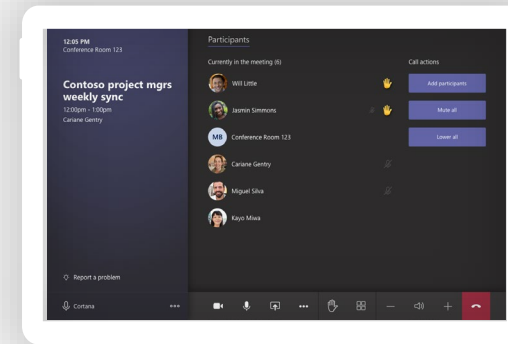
12:05 PM
Conference Room 123

Contoso project mgrs weekly sync
12:00pm - 1:00pm
Cariane Gentry

Report a problem

Cortana

Participants

Currently in the meeting (6)

Will Little

Jasmin Simmons

MB Conference Room 123

Cariane Gentry

Miguel Silva

Kayo Miwa

Call actions

Add participants

Mute all

Lower all